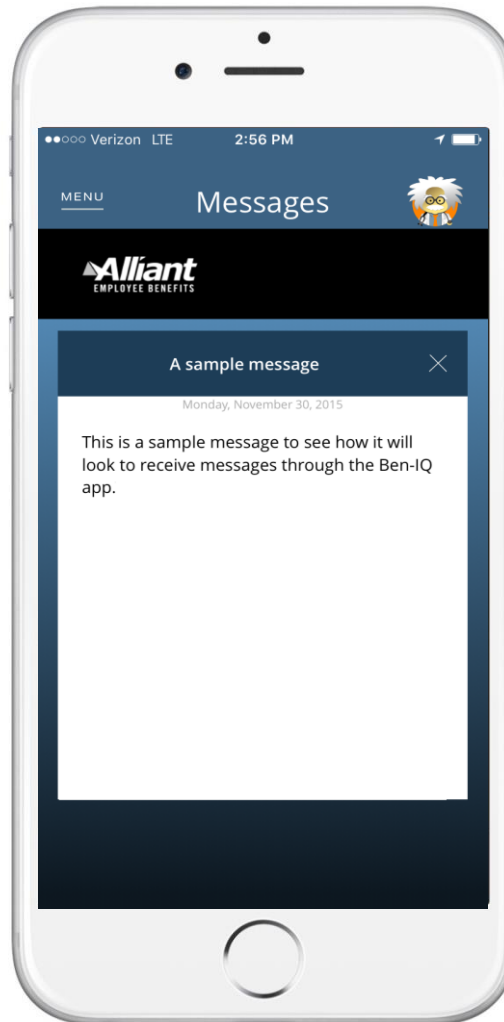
●●○○○ Verizon LTE 2:56 PM

MENU Messages

Alliant
EMPLOYEE BENEFITS

A sample message

Monday, November 30, 2015

This is a sample message to see how it will look to receive messages through the Ben-IQ app.